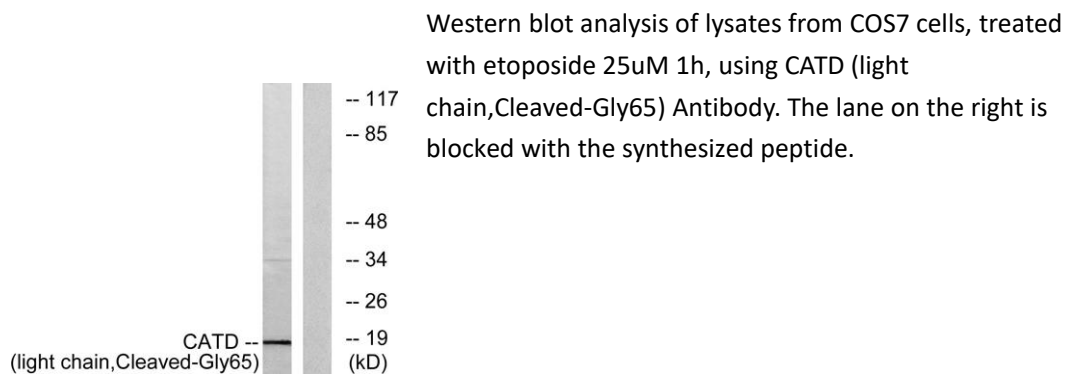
-- 117
-- 85
-- 48
-- 34
-- 26
-- 19
(kD)

CATD --
(light chain,Cleaved-Gly65)

Western blot analysis of lysates from COS7 cells, treated with etoposide 25uM 1h, using CATD (light chain,Cleaved-Gly65) Antibody. The lane on the right is blocked with the synthesized peptide.